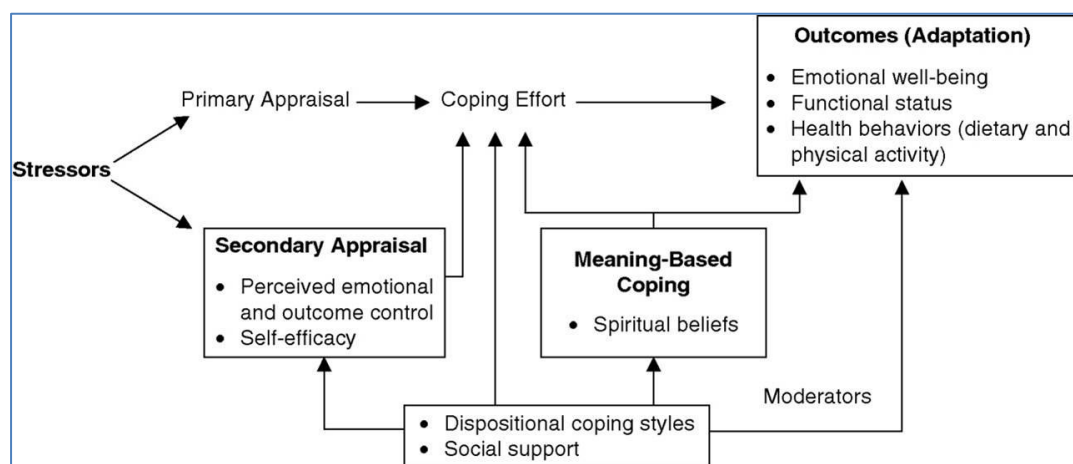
Outcomes (Adaptation)

• Emotional well-being
• Functional status
• Health behaviors (dietary and physical activity)

Primary Appraisal

Coping Effort

Stressors

Secondary Appraisal

• Perceived emotional and outcome control
• Self-efficacy

Meaning-Based Coping

• Spiritual beliefs

Moderators

• Dispositional coping styles
• Social support